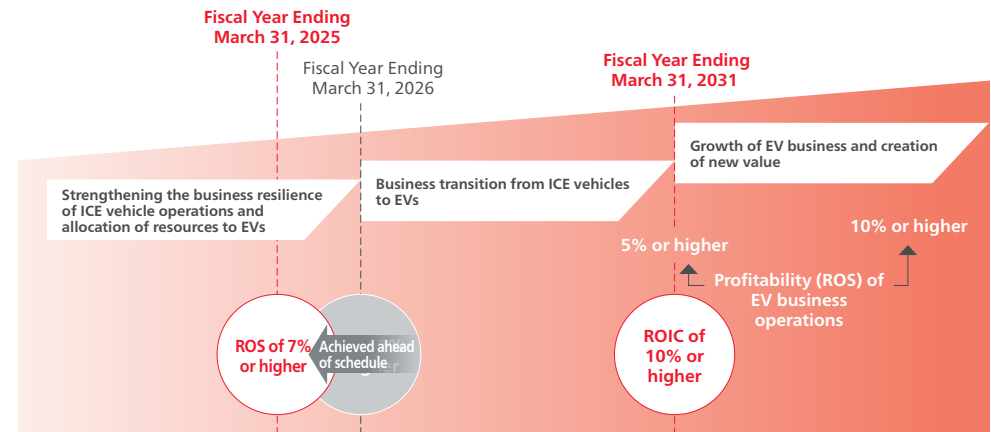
Fiscal Year Ending
March 31, 2025

Fiscal Year Ending
March 31, 2026

Fiscal Year Ending
March 31, 2031

Strengthening the business resilience of ICE vehicle operations and allocation of resources to EVs

Business transition from ICE vehicles to EVs

Growth of EV business and creation of new value

5% or higher

10% or higher

Profitability (ROS) of EV business operations

ROS of 7% or higher

Achieved ahead of schedule

ROIC of 10% or higher